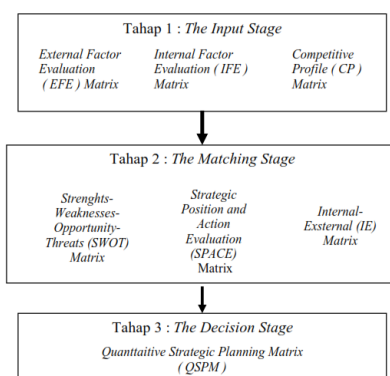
Tahap 1 : *The Input Stage*

External Factor Evaluation ( EFE ) Matrix

Internal Factor Evaluation ( IFE ) Matrix

Competitive Profile ( CP ) Matrix

Tahap 2 : *The Matching Stage*

Strenghts-Weaknesses-Opportunity-Threats (SWOT) Matrix

Strategic Position and Action Evaluation (SPACE) Matrix

Internal-Exsternal (IE) Matrix

Tahap 3 : *The Decision Stage*

Quanttaitive Strategic Planning Matrix ( QSPM )